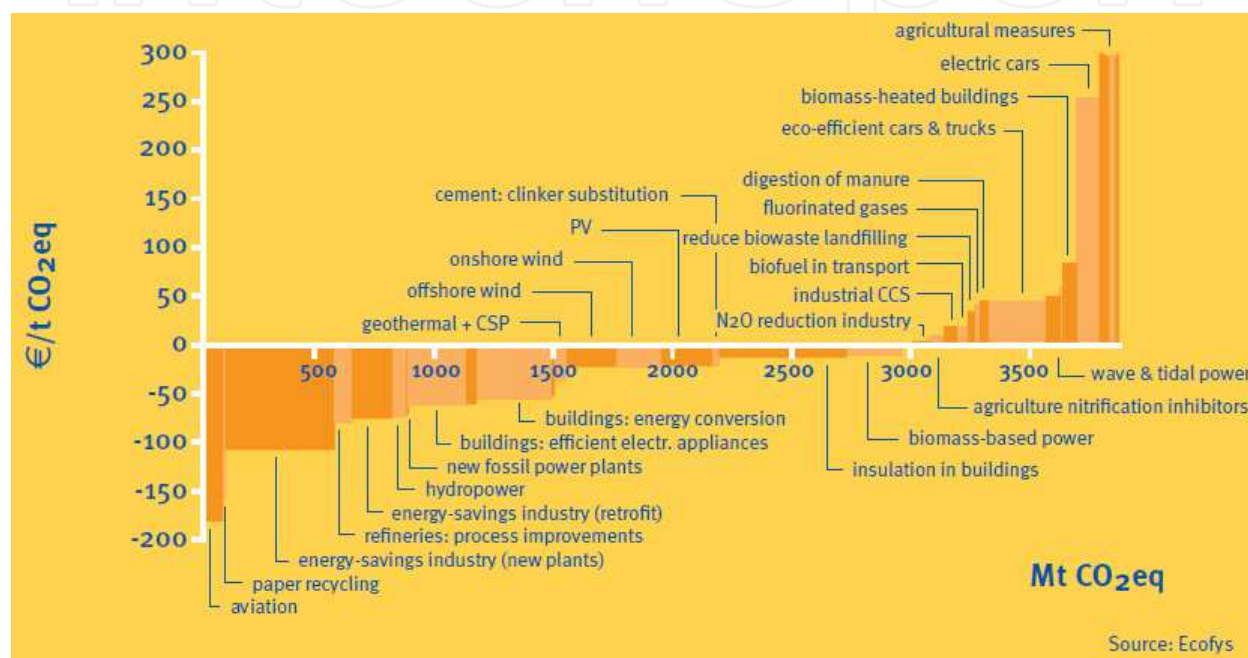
€/t $CO_2$eq

300
250
200
150
100
50
0
-50
-100
-150
-200

500
1000
1500
2000
2500
3000
3500

agricultural measures
electric cars
biomass-heated buildings
eco-efficient cars & trucks
digestion of manure
fluorinated gases
reduce biowaste landfilling
biofuel in transport
industrial CCS
N2O reduction industry
cement: clinker substitution
PV
onshore wind
offshore wind
geothermal + CSP
wave & tidal power
agriculture nitrification inhibitors
biomass-based power
insulation in buildings
buildings: energy conversion
buildings: efficient electr. appliances
new fossil power plants
hydropower
energy-savings industry (retrofit)
refineries: process improvements
energy-savings industry (new plants)
paper recycling
aviation

Mt $CO_2$eq

Source: Ecofys